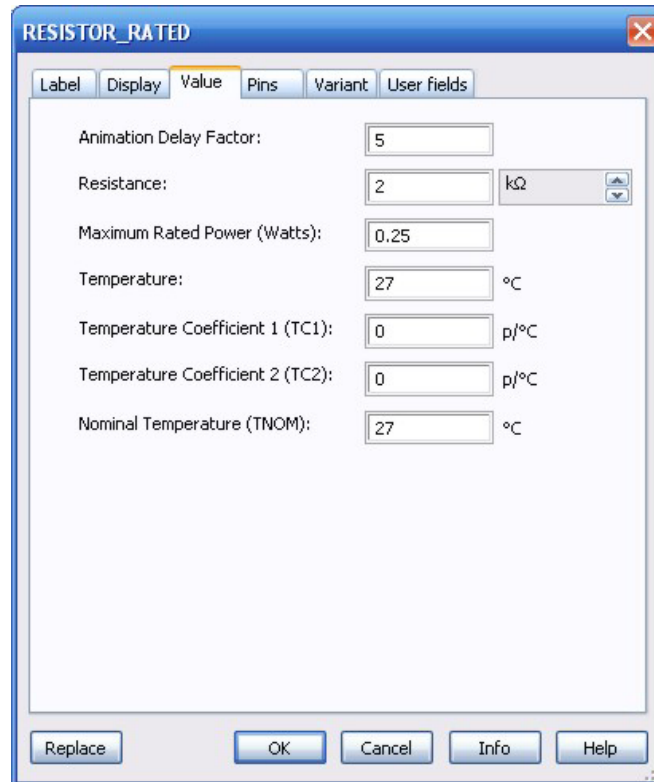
RESISTOR_RATED

Label | Display | Value | Pins | Variant | User fields

Animation Delay Factor: 5

Resistance: 2 kΩ

Maximum Rated Power (Watts): 0.25

Temperature: 27 °C

Temperature Coefficient 1 (TC1): 0 p/°C

Temperature Coefficient 2 (TC2): 0 p/°C

Nominal Temperature (TNOM): 27 °C

Replace | OK | Cancel | Info | Help